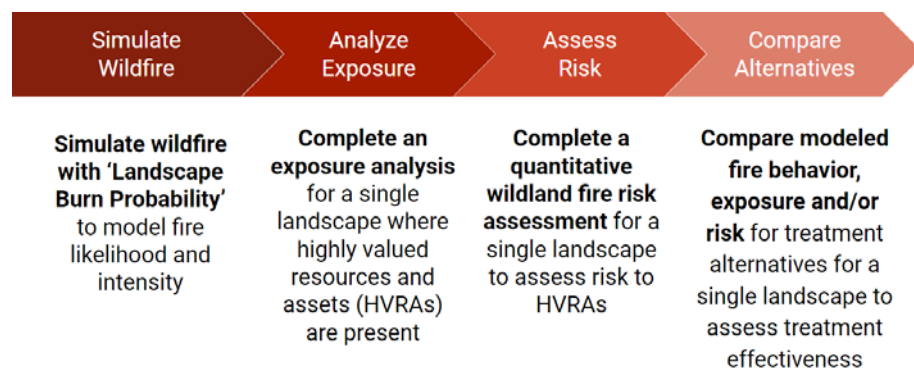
Simulate Wildfire

Analyze Exposure

Assess Risk

Compare Alternatives

Simulate wildfire with 'Landscape Burn Probability' to model fire likelihood and intensity

Complete an exposure analysis for a single landscape where highly valued resources and assets (HVRAs) are present

Complete a quantitative wildland fire risk assessment for a single landscape to assess risk to HVRAs

Compare modeled fire behavior, exposure and/or risk for treatment alternatives for a single landscape to assess treatment effectiveness